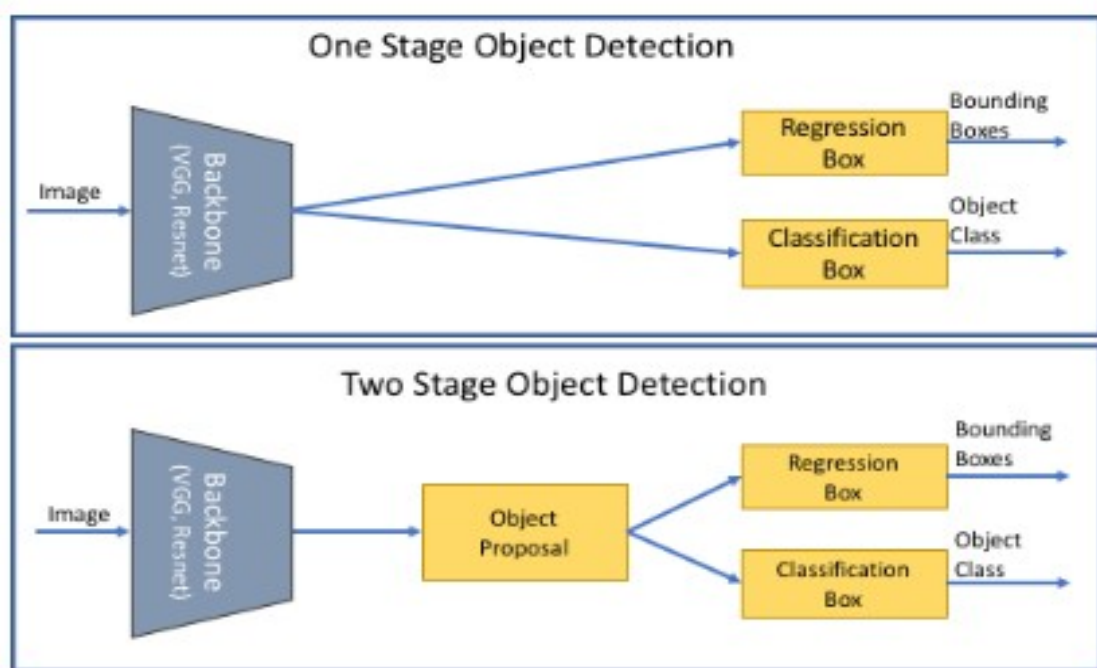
One Stage Object Detection

Image

Backbone (VGG, Resnet)

Regression Box

Bounding Boxes

Classification Box

Object Class

Two Stage Object Detection

Image

Backbone (VGG, Resnet)

Object Proposal

Regression Box

Bounding Boxes

Classification Box

Object Class